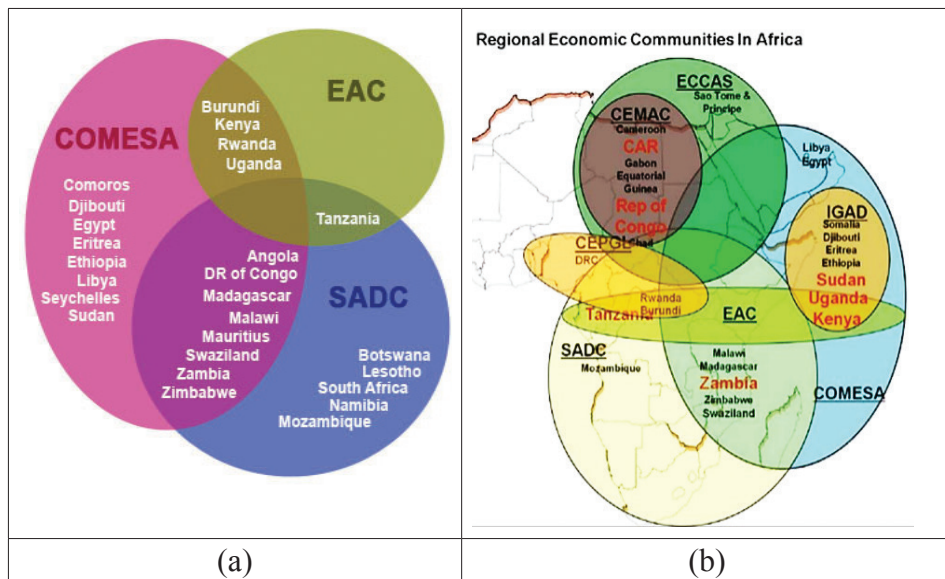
COMESA

EAC

SADC

Burundi
Kenya
Rwanda
Uganda

Comoros
Djibouti
Egypt
Eritrea
Ethiopia
Libya
Seychelles
Sudan

Tanzania

Angola
DR of Congo
Madagascar
Malawi
Mauritius
Swaziland
Zambia
Zimbabwe

Botswana
Lesotho
South Africa
Namibia
Mozambique

Regional Economic Communities In Africa

ECCAS
Sao Tome & Principe

CEMAC
Cameroon
CAR
Gabon
Equatorial
Guinea
Rep of
Congo
Chad

Libya
Egypt

IGAD
Somalia
Djibouti
Eritrea
Ethiopia
Sudan
Uganda
Kenya

CEPGL
DRC

Rwanda
Burundi
Tanzania

EAC

SADC
Mozambique

Malawi
Madagascar
Zambia
Zimbabwe
Swaziland

COMESA

| (a) | (b) |